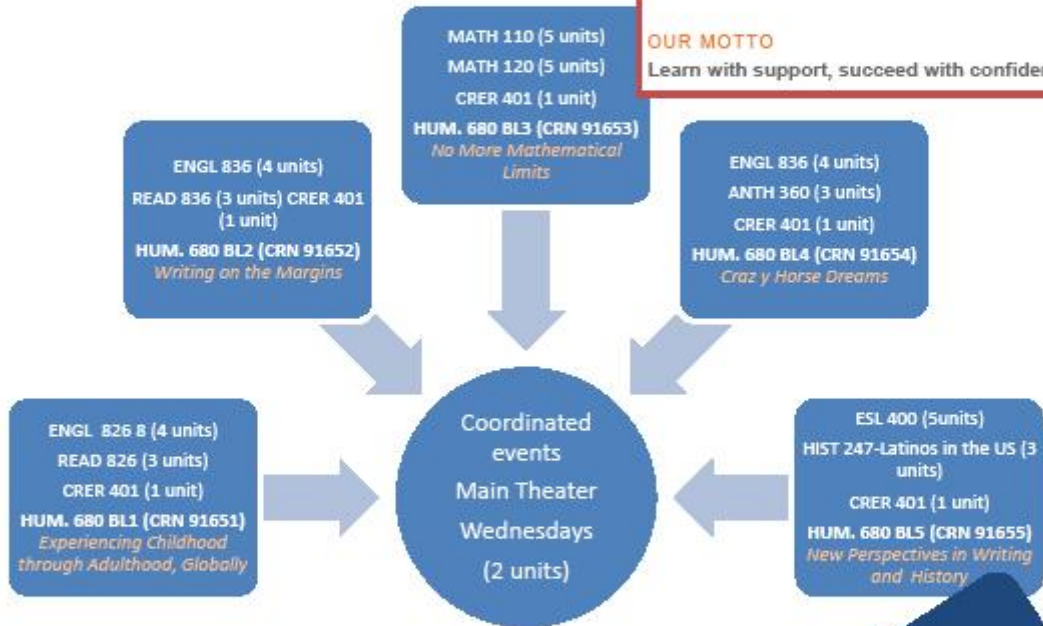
MATH 110 (5 units)
MATH 120 (5 units)
CRER 401 (1 unit)
HUM. 680 BL3 (CRN 91653)
No More Mathematical Limits

OUR MOTTO
Learn with support, succeed with confiden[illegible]

ENGL 836 (4 units)
READ 836 (3 units) CRER 401 (1 unit)
HUM. 680 BL2 (CRN 91652)
Writing on the Margins

ENGL 836 (4 units)
ANTH 360 (3 units)
CRER 401 (1 unit)
HUM. 680 BL4 (CRN 91654)
Craz y Horse Dreams

ENGL 826 8 (4 units)
READ 826 (3 units)
CRER 401 (1 unit)
HUM. 680 BL1 (CRN 91651)
Experiencing Childhood through Adulthood, Globally

Coordinated events
Main Theater
Wednesdays
(2 units)

ESL 400 (5units)
HIST 247-Latinos in the US (3 units)
CRER 401 (1 unit)
HUM. 680 BL5 (CRN 91655)
New Perspectives in Writing and History